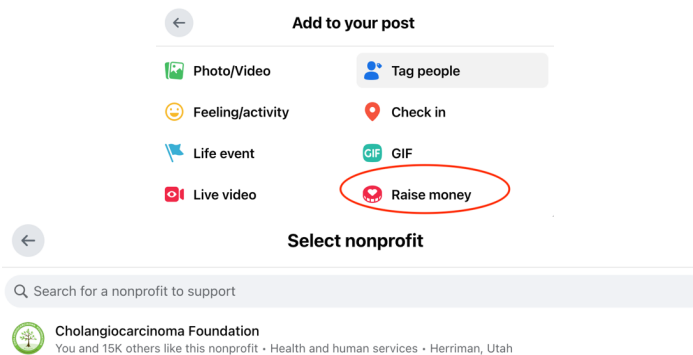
Add to your post

Photo/Video

Tag people

Feeling/activity

Check in

Life event

GIF

GIF

Live video

Raise money

Select nonprofit

Search for a nonprofit to support

Cholangiocarcinoma Foundation

You and 15K others like this nonprofit • Health and human services • Herriman, Utah